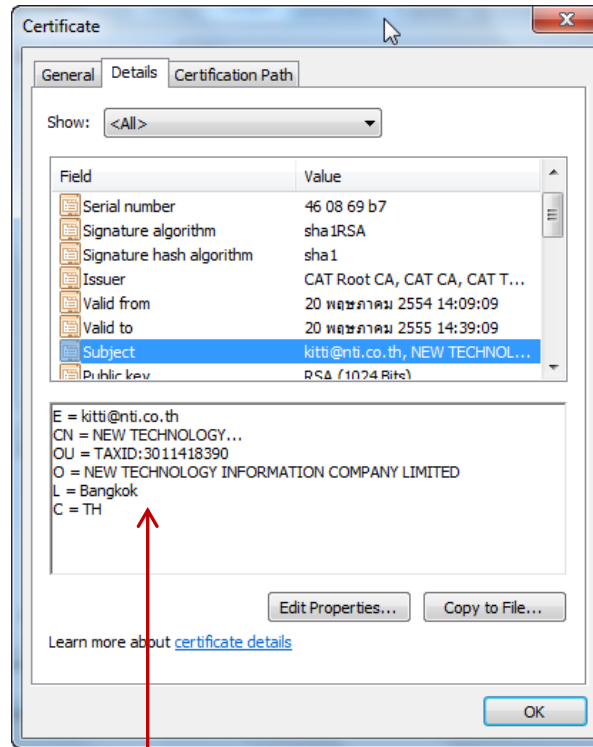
Certificate

General | Details | Certification Path

Show: <All>

| Field | Value |
|---|---|
| Serial number | 46 08 69 b7 |
| Signature algorithm | sha1RSA |
| Signature hash algorithm | sha1 |
| Issuer | CAT Root CA, CAT CA, CAT T... |
| Valid from | 20 พฤษภาคม 2554 14:09:09 |
| Valid to | 20 พฤษภาคม 2555 14:39:09 |
| Subject | kitti@nti.co.th, NEW TECHNOL... |
| Public key | RSA (1024 Bits) |

E = kitti@nti.co.th
CN = NEW TECHNOLOGY...
OU = TAXID:3011418390
O = NEW TECHNOLOGY INFORMATION COMPANY LIMITED
L = Bangkok
C = TH

Edit Properties... Copy to File...

Learn more about certificate details

OK